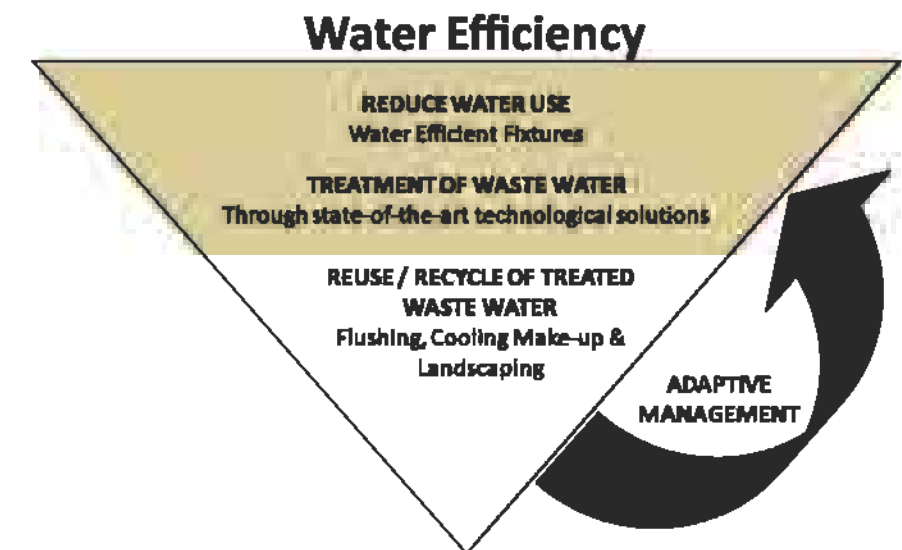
Water Efficiency

REDUCE WATER USE
Water Efficient Fixtures

TREATMENT OF WASTE WATER
Through state-of-the-art technological solutions

REUSE / RECYCLE OF TREATED WASTE WATER
Flushing, Cooling Make-up & Landscaping

ADAPTIVE MANAGEMENT